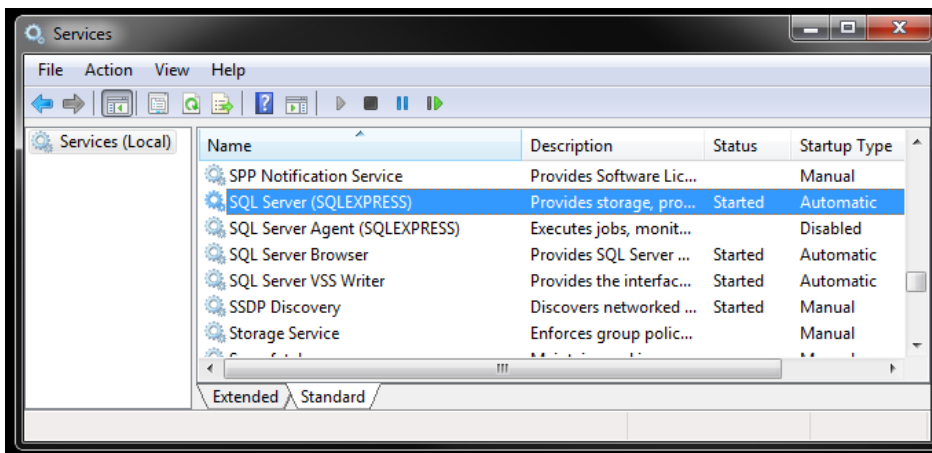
Services

File Action View Help

Services (Local)

| Name | Description | Status | Startup Type |
|---|---|---|---|
| SPP Notification Service | Provides Software Lic... | | Manual |
| SQL Server (SQLEXPRESS) | Provides storage, pro... | Started | Automatic |
| SQL Server Agent (SQLEXPRESS) | Executes jobs, monit... | | Disabled |
| SQL Server Browser | Provides SQL Server ... | Started | Automatic |
| SQL Server VSS Writer | Provides the interfac... | Started | Automatic |
| SSDP Discovery | Discovers networked ... | Started | Manual |
| Storage Service | Enforces group polic... | | Manual |
| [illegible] | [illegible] | | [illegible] |

Extended Standard